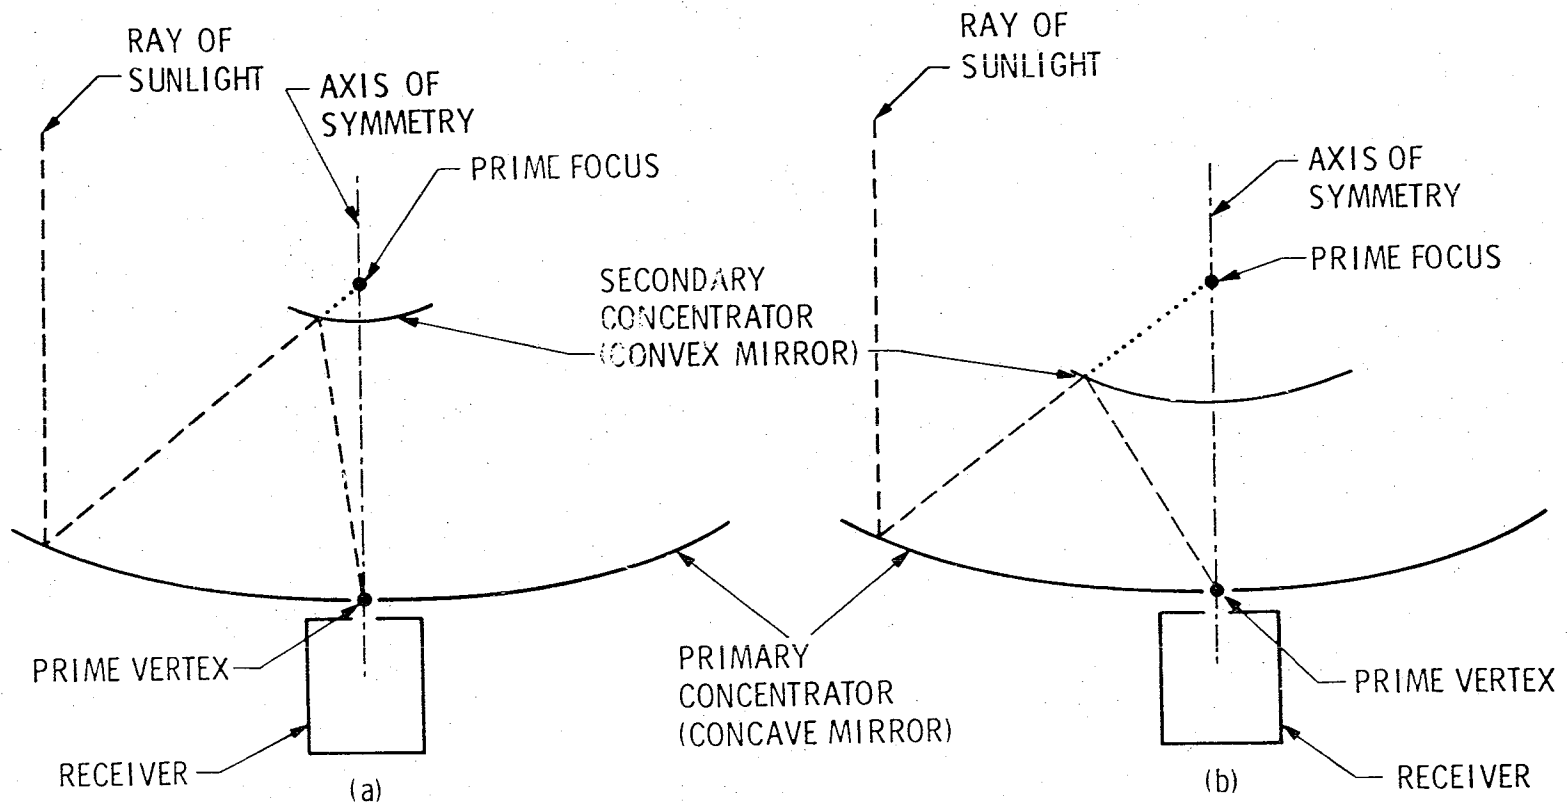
RAY OF SUNLIGHT

AXIS OF SYMMETRY

PRIME FOCUS

SECONDARY CONCENTRATOR (CONVEX MIRROR)

RAY OF SUNLIGHT

AXIS OF SYMMETRY

PRIME FOCUS

PRIME VERTEX

RECEIVER

(a)

PRIMARY CONCENTRATOR (CONCAVE MIRROR)

PRIME VERTEX

(b)

RECEIVER